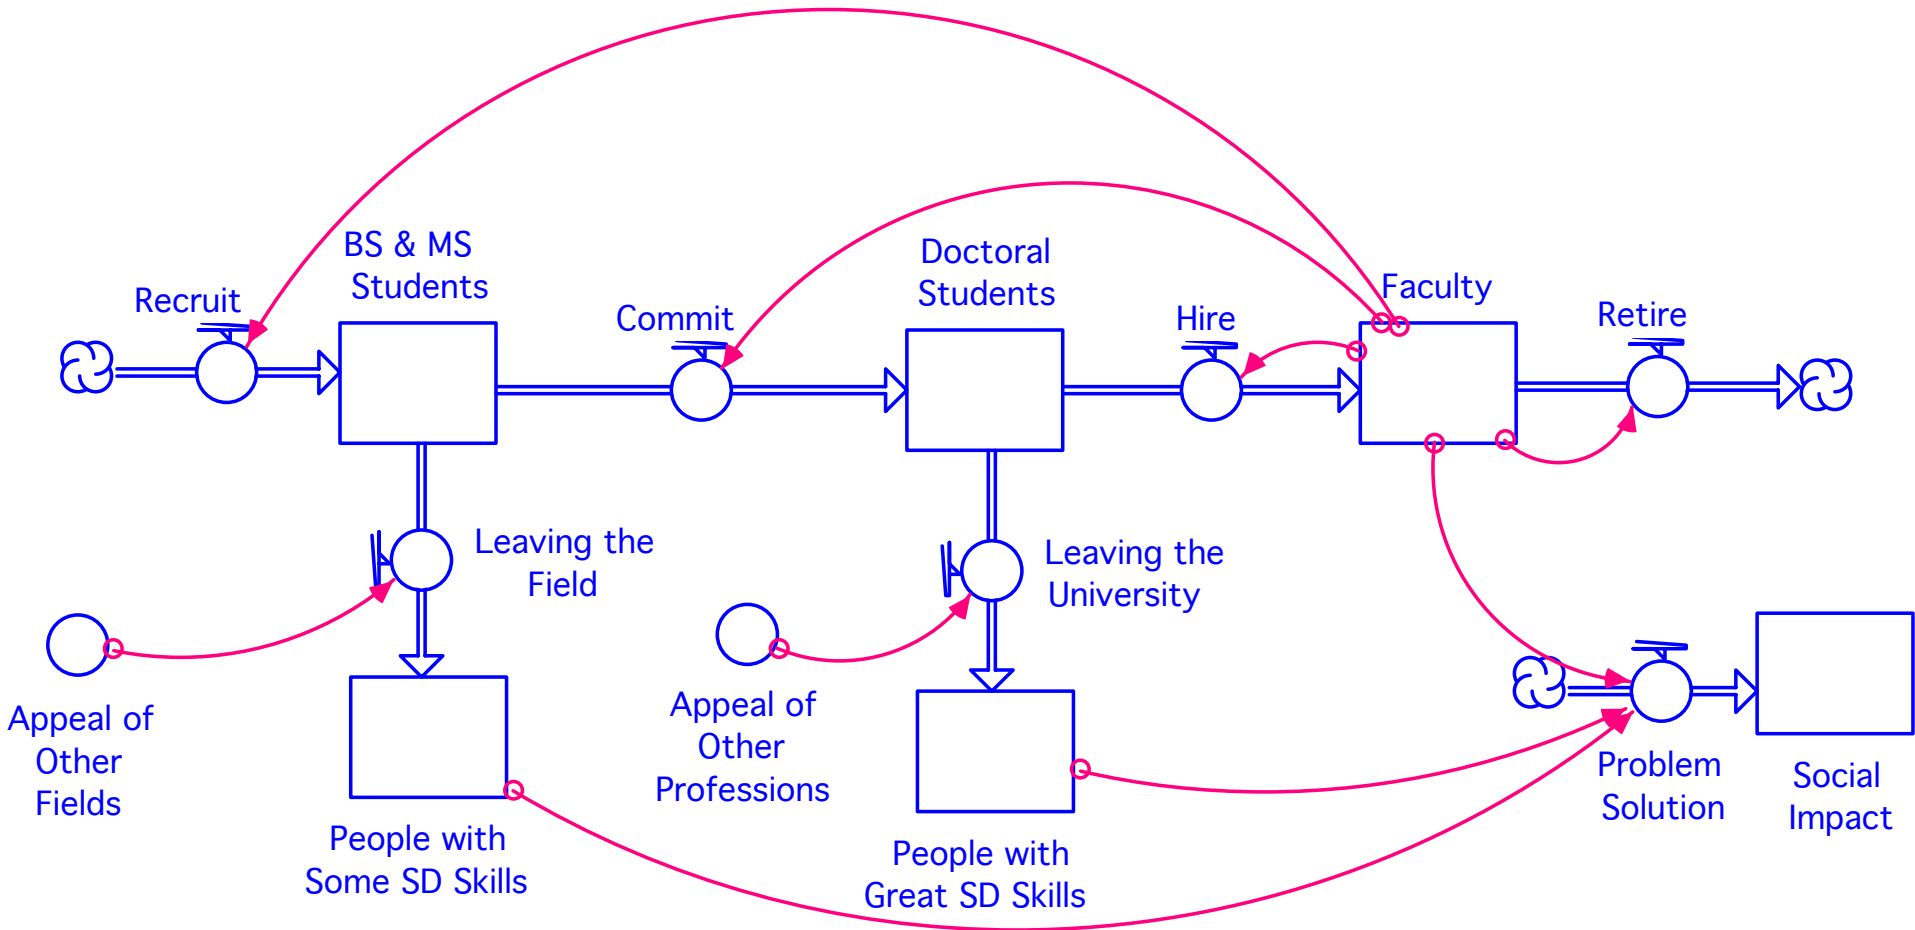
Recruit

BS & MS Students

Commit

Doctoral Students

Hire

Faculty

Retire

Leaving the Field

Leaving the University

Appeal of Other Fields

People with Some SD Skills

Appeal of Other Professions

People with Great SD Skills

Problem Solution

Social Impact